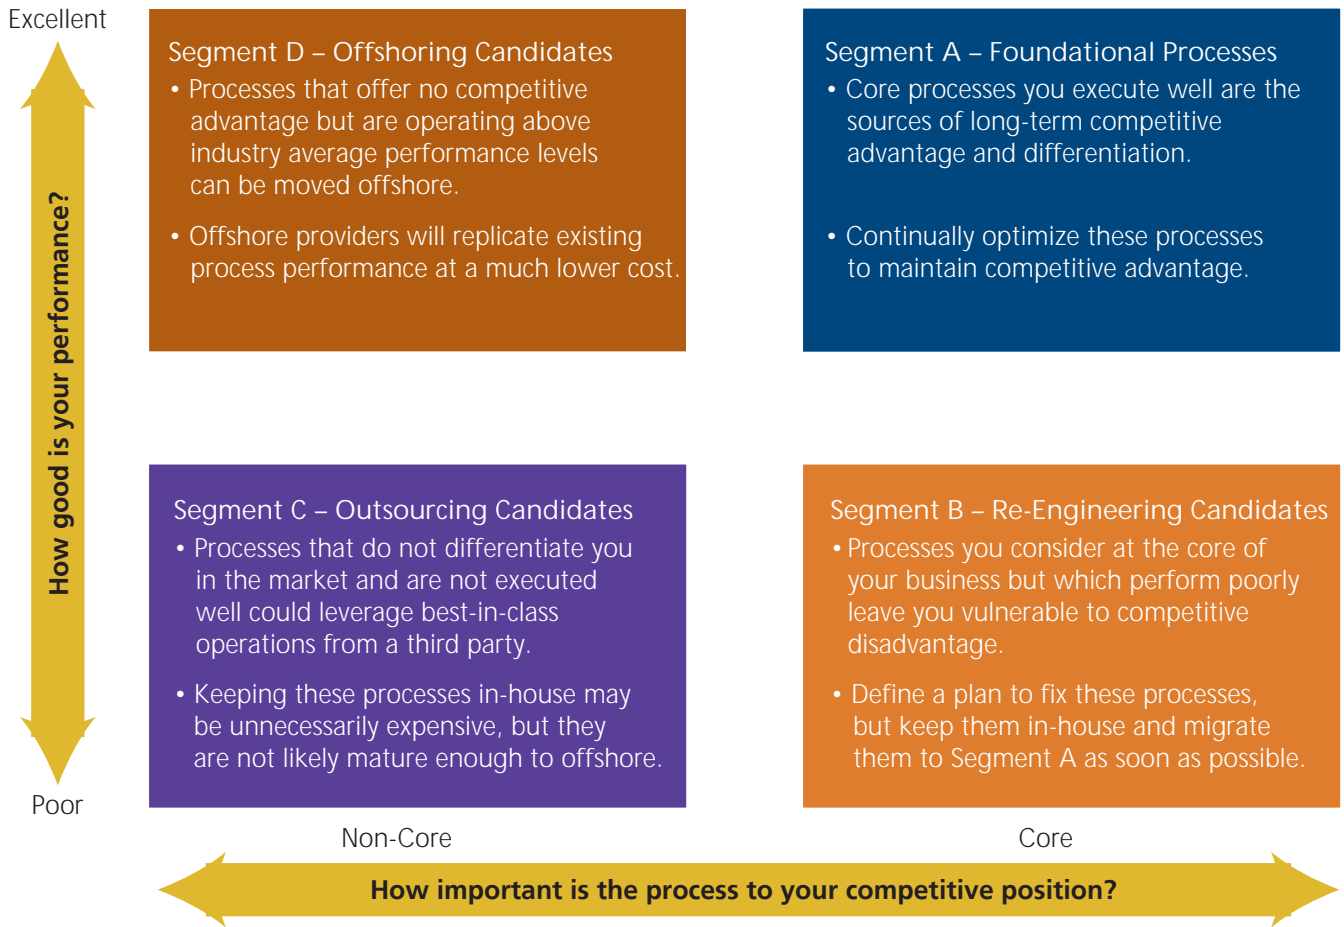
Excellent

How good is your performance?

Poor

Segment D – Offshoring Candidates
• Processes that offer no competitive advantage but are operating above industry average performance levels can be moved offshore.
• Offshore providers will replicate existing process performance at a much lower cost.

Segment A – Foundational Processes
• Core processes you execute well are the sources of long-term competitive advantage and differentiation.
• Continually optimize these processes to maintain competitive advantage.

Segment C – Outsourcing Candidates
• Processes that do not differentiate you in the market and are not executed well could leverage best-in-class operations from a third party.
• Keeping these processes in-house may be unnecessarily expensive, but they are not likely mature enough to offshore.

Segment B – Re-Engineering Candidates
• Processes you consider at the core of your business but which perform poorly leave you vulnerable to competitive disadvantage.
• Define a plan to fix these processes, but keep them in-house and migrate them to Segment A as soon as possible.

Non-Core

Core

How important is the process to your competitive position?